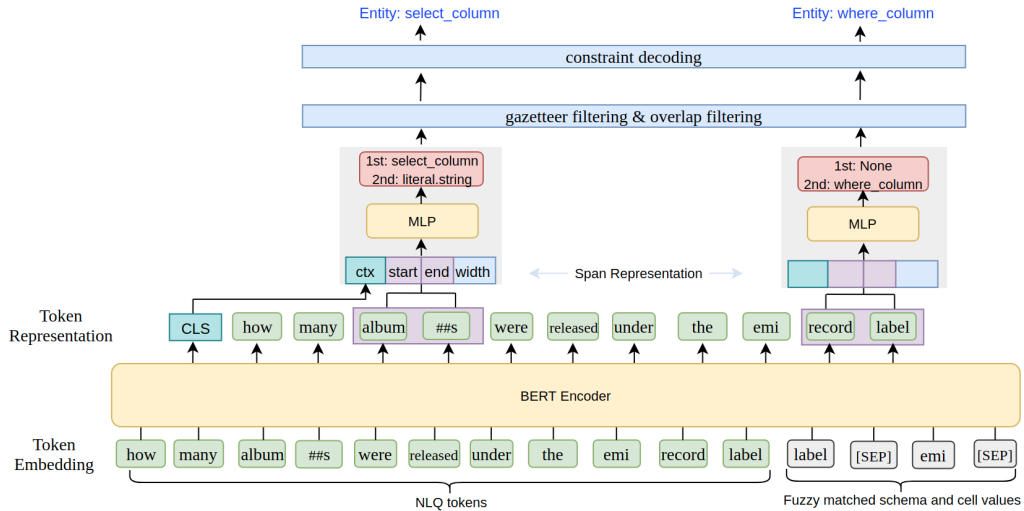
Entity: select_column

Entity: where_column

constraint decoding

gazetteer filtering & overlap filtering

1st: select_column
2nd: literal.string

MLP

ctx start end width

Span Representation

1st: None
2nd: where_column

MLP

Token Representation

CLS how many album ##s were released under the emi record label

BERT Encoder

Token Embedding

how many album ##s were released under the emi record label label [SEP] emi [SEP]

NLQ tokens

Fuzzy matched schema and cell values